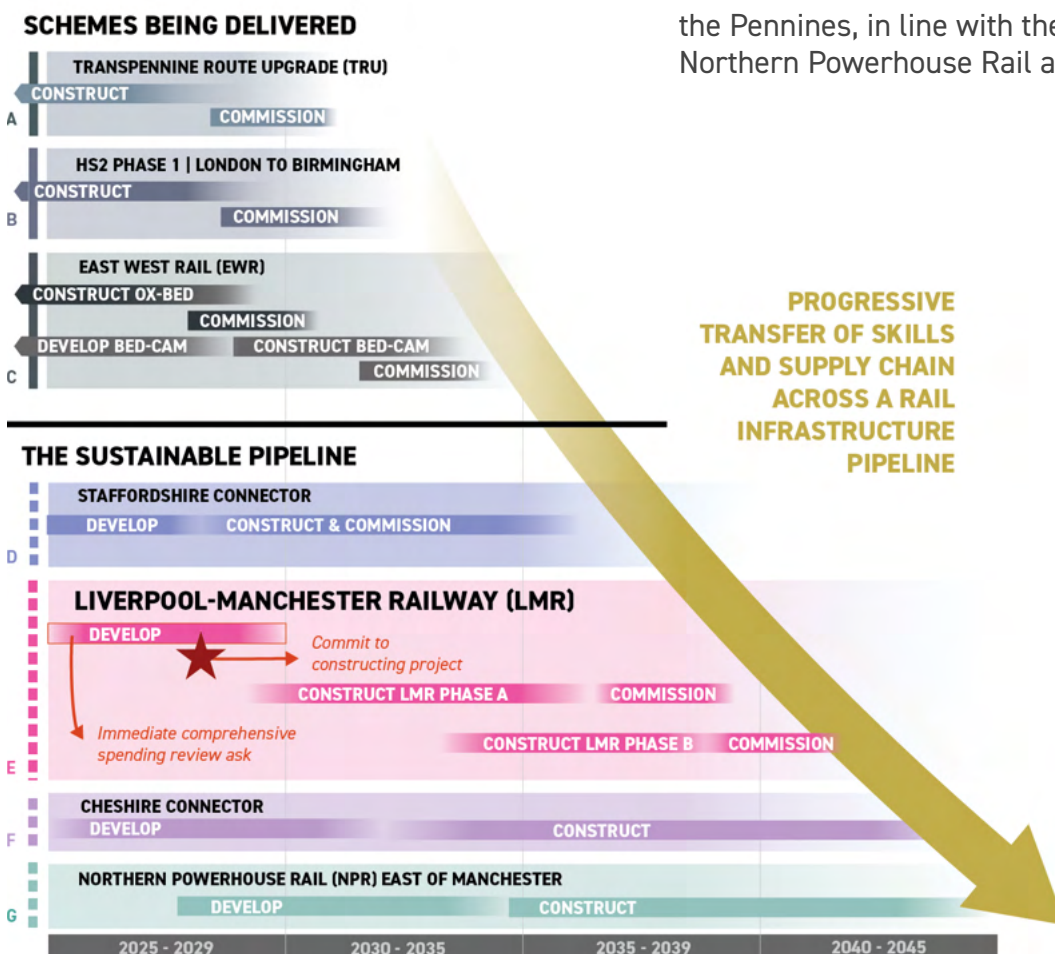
SCHEMES BEING DELIVERED

the Pennines, in line with the
Northern Powerhouse Rail a

TRANSPENNINE ROUTE UPGRADE (TRU)
CONSTRUCT
COMMISSION
A

HS2 PHASE 1 | LONDON TO BIRMINGHAM
CONSTRUCT
COMMISSION
B

EAST WEST RAIL (EWR)
CONSTRUCT OX-BED
COMMISSION
DEVELOP BED-CAM
CONSTRUCT BED-CAM
COMMISSION
C

PROGRESSIVE TRANSFER OF SKILLS AND SUPPLY CHAIN ACROSS A RAIL INFRASTRUCTURE PIPELINE

THE SUSTAINABLE PIPELINE

STAFFORDSHIRE CONNECTOR
DEVELOP
CONSTRUCT & COMMISSION
D

LIVERPOOL-MANCHESTER RAILWAY (LMR)
DEVELOP
Commit to constructing project
CONSTRUCT LMR PHASE A
COMMISSION
Immediate comprehensive spending review ask
CONSTRUCT LMR PHASE B
COMMISSION
E

CHESHIRE CONNECTOR
DEVELOP
CONSTRUCT
F

NORTHERN POWERHOUSE RAIL (NPR) EAST OF MANCHESTER
DEVELOP
CONSTRUCT
G

| 2025 - 2029 | 2030 - 2035 | 2035 - 2039 | 2040 - 2045 |
|---|---|---|---|